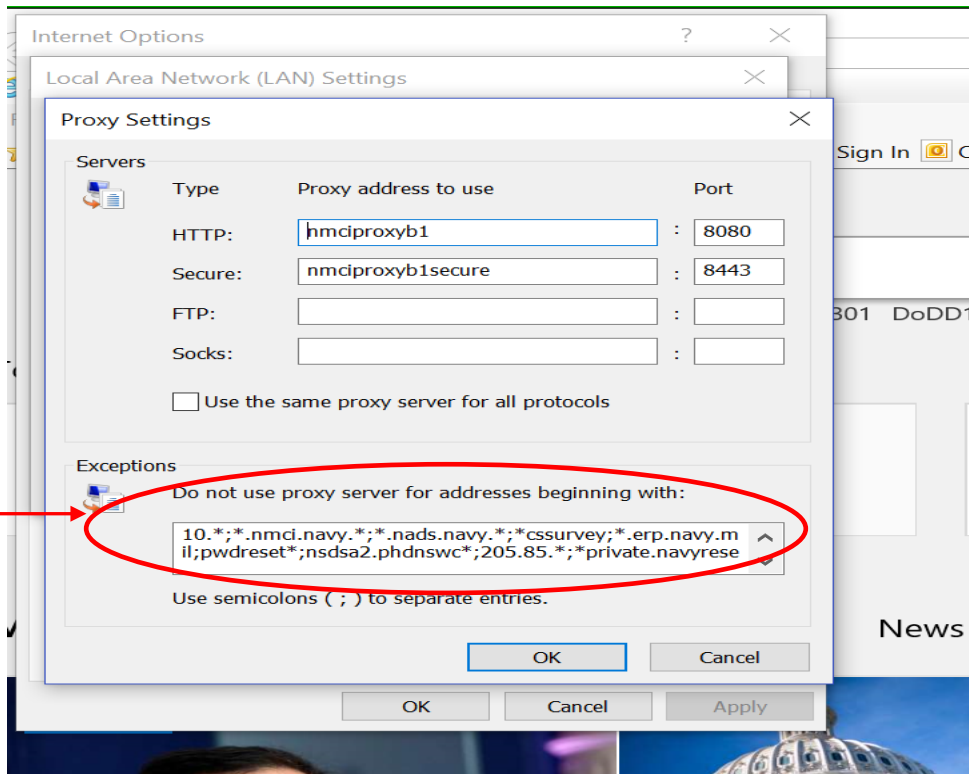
Internet Options ? ×

Local Area Network (LAN) Settings ×

Proxy Settings ×

Servers

| Type | Proxy address to use | | Port |
|---|---|---|---|
| HTTP: | nmciproxyb1 | : | 8080 |
| Secure: | nmciproxyb1secure | : | 8443 |
| FTP: | | : | |
| Socks: | | : | |

Use the same proxy server for all protocols

Exceptions

Do not use proxy server for addresses beginning with:

10.*;*.nmci.navy.*;*.nads.navy.*;*cssurvey;*.erp.navy.mil;pwdreset*;nsdsa2.phdnswc*;205.85.*;*private.navyrese

Use semicolons ( ; ) to separate entries.

OK Cancel

OK Cancel Apply

Sign In

301 DoDD1

News